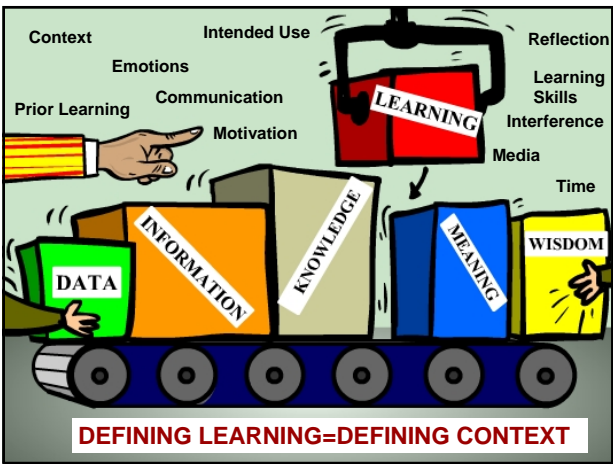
Context

Intended Use

Reflection

Emotions

Learning Skills

Prior Learning

Communication

Interference

Motivation

Media

Time

LEARNING

INFORMATION

KNOWLEDGE

MEANING

WISDOM

DATA

DEFINING LEARNING=DEFINING CONTEXT